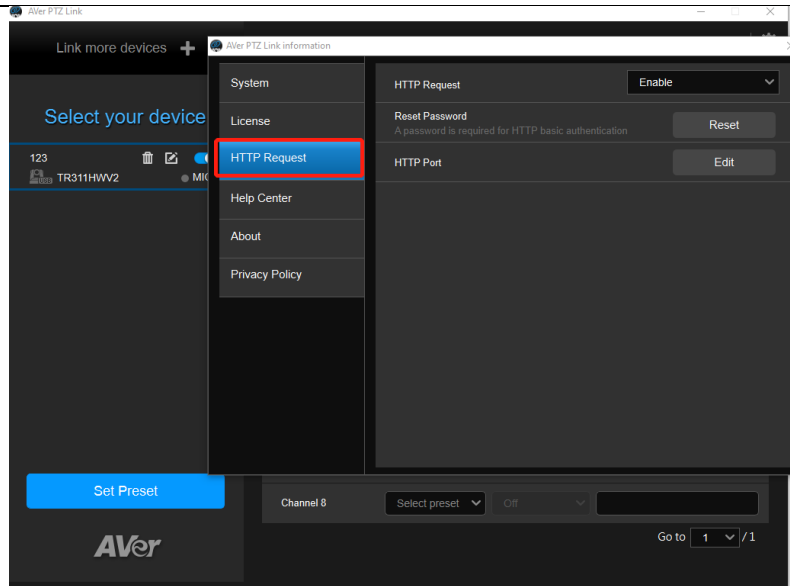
AVer PTZ Link

Link more devices +

Select your device

123

TR311HWV2

MIC

AVer PTZ Link information

System

License

HTTP Request

Help Center

About

Privacy Policy

HTTP Request

Enable

Reset Password

A password is required for HTTP basic authentication

Reset

HTTP Port

Edit

Set Preset

AVer

Channel 8

Select preset

Off

Go to 1 / 1